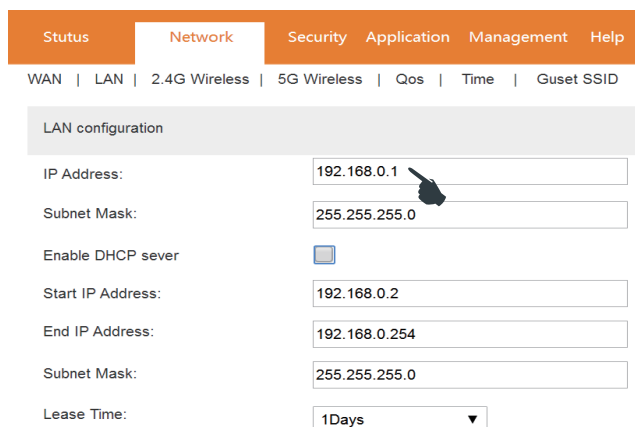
Stutus Network Security Application Management Help

WAN | LAN | 2.4G Wireless | 5G Wireless | Qos | Time | Guset SSID

LAN configuration

IP Address: 192.168.0.1

Subnet Mask: 255.255.255.0

Enable DHCP sever

Start IP Address: 192.168.0.2

End IP Address: 192.168.0.254

Subnet Mask: 255.255.255.0

Lease Time: 1Days ▼